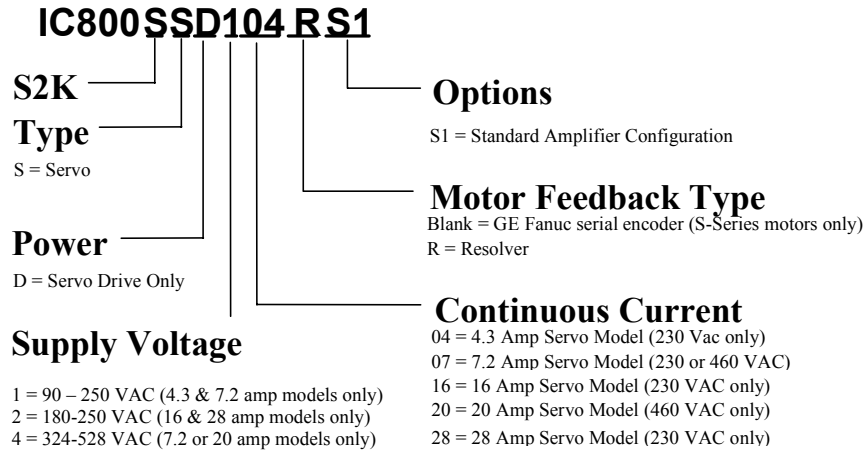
IC800SSD104RS1

S2K

Type

S = Servo

Power

D = Servo Drive Only

Supply Voltage

1 = 90 – 250 VAC (4.3 & 7.2 amp models only)
2 = 180-250 VAC (16 & 28 amp models only)
4 = 324-528 VAC (7.2 or 20 amp models only)

Options

S1 = Standard Amplifier Configuration

Motor Feedback Type

Blank = GE Fanuc serial encoder (S-Series motors only)
R = Resolver

Continuous Current

04 = 4.3 Amp Servo Model (230 Vac only)
07 = 7.2 Amp Servo Model (230 or 460 VAC)
16 = 16 Amp Servo Model (230 VAC only)
20 = 20 Amp Servo Model (460 VAC only)
28 = 28 Amp Servo Model (230 VAC only)